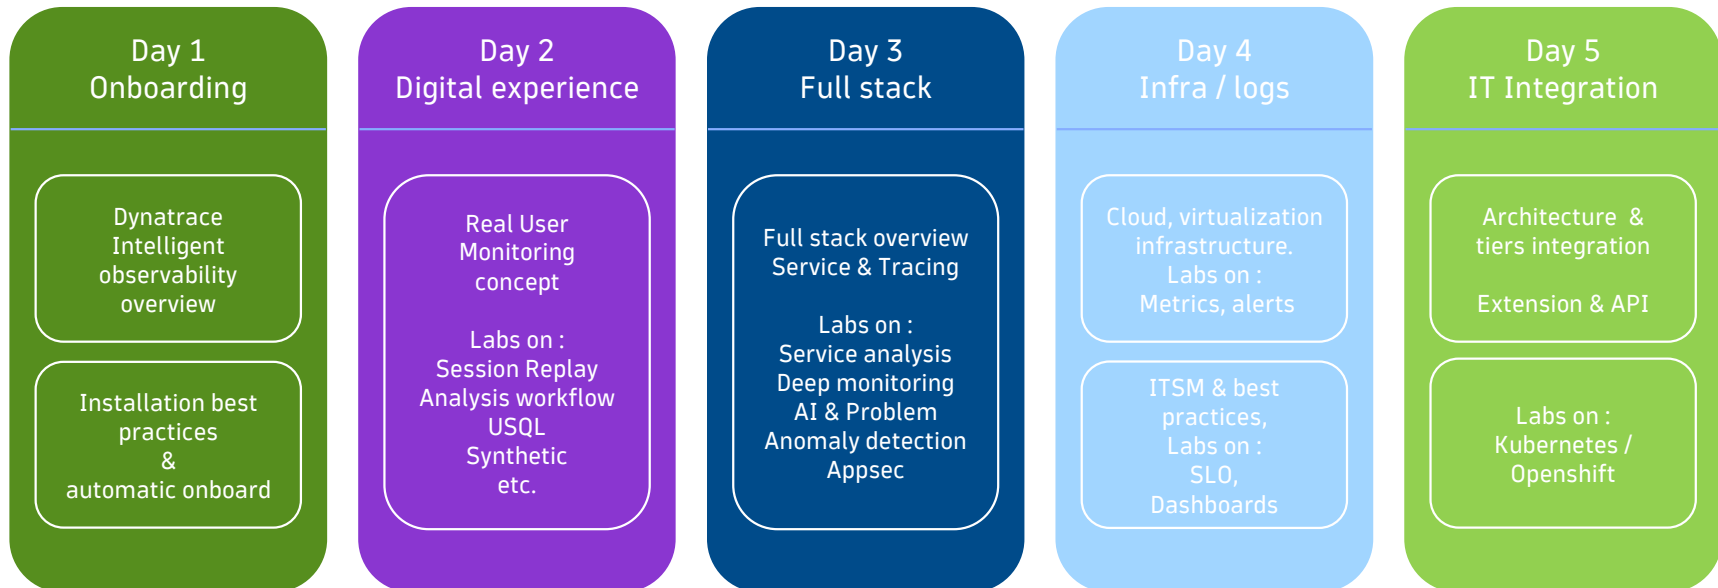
Day 1
Onboarding

Dynatrace Intelligent observability overview

Installation best practices & automatic onboard

Day 2
Digital experience

Real User Monitoring concept

Labs on :
Session Replay
Analysis workflow
USQL
Synthetic
etc.

Day 3
Full stack

Full stack overview
Service & Tracing

Labs on :
Service analysis
Deep monitoring
AI & Problem
Anomaly detection
Appsec

Day 4
Infra / logs

Cloud, virtualization infrastructure.
Labs on :
Metrics, alerts

ITSM & best practices,
Labs on :
SLO,
Dashboards

Day 5
IT Integration

Architecture & tiers integration

Extension & API

Labs on :
Kubernetes / Openshift